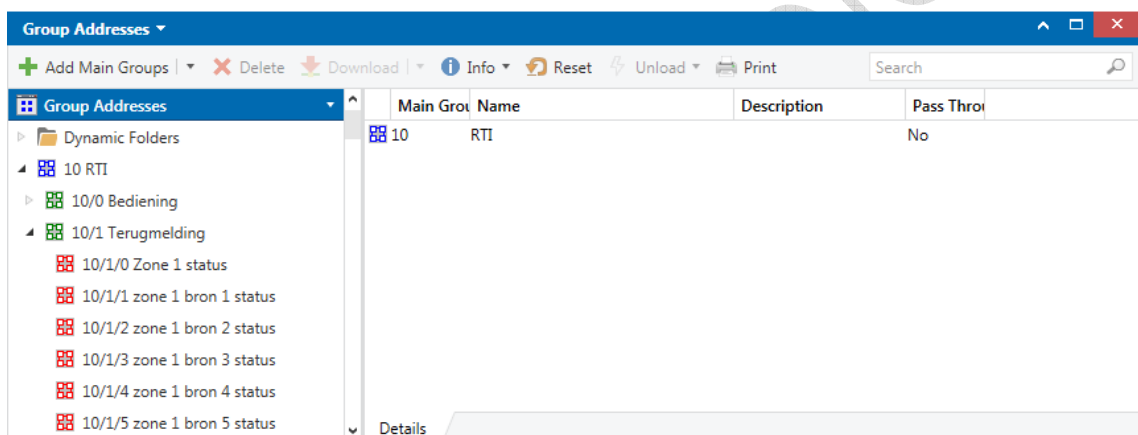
Group Addresses ▾

Add Main Groups | ▾ Delete Download | ▾ Info ▾ Reset Unload ▾ Print

Search

Group Addresses

Dynamic Folders

10 RTI

10/0 Bediening

10/1 Terugmelding

10/1/0 Zone 1 status

10/1/1 zone 1 bron 1 status

10/1/2 zone 1 bron 2 status

10/1/3 zone 1 bron 3 status

10/1/4 zone 1 bron 4 status

10/1/5 zone 1 bron 5 status

| Main Grou | Name | Description | Pass Thro |
|---|---|---|---|
| 10 | RTI | | No |

Details